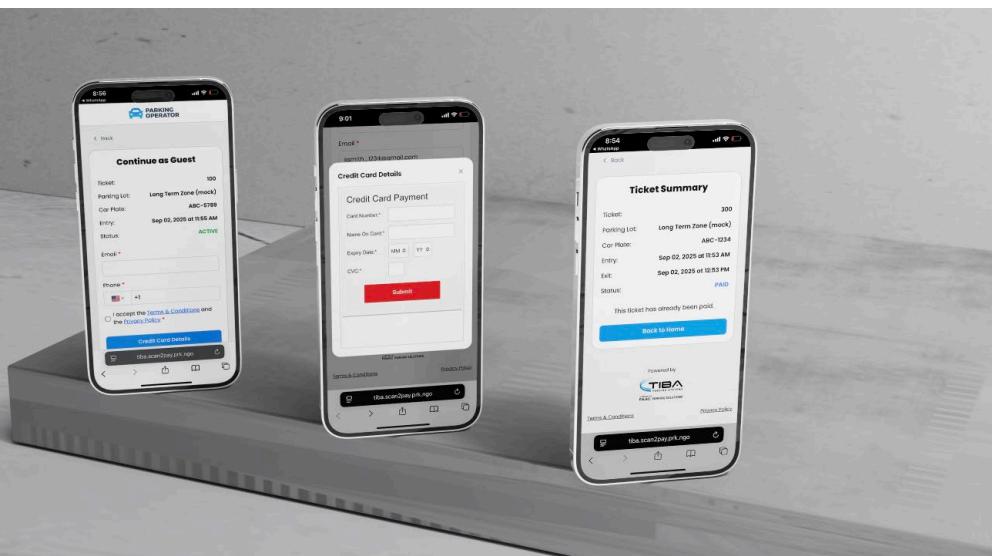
8:56
◂ WhatsApp
PARKING OPERATOR
< Back
Continue as Guest
Ticket: 100
Parking Lot: Long Term Zone (mock)
Car Plate: ABC-5789
Entry: Sep 02, 2025 at 11:55 AM
Status: ACTIVE
Email *
Phone *
+1
I accept the Terms & Conditions and the Privacy Policy *
Credit Card Details
tiba.scan2pay.prk.ngo

9:01
Email *
jsmith_123@gmail.com
Credit Card Details
×
Credit Card Payment
Card Number: *
Name On Card: *
Expiry Date: * MM YY
CVC: *
Submit
Terms & Conditions
Privacy Policy
tiba.scan2pay.prk.ngo

8:54
◂ WhatsApp
< Back
Ticket Summary
Ticket: 300
Parking Lot: Long Term Zone (mock)
Car Plate: ABC-1234
Entry: Sep 02, 2025 at 11:53 AM
Exit: Sep 02, 2025 at 12:53 PM
Status: PAID
This ticket has already been paid.
Back to Home
Powered by
TIBA
Terms & Conditions
Privacy Policy
tiba.scan2pay.prk.ngo